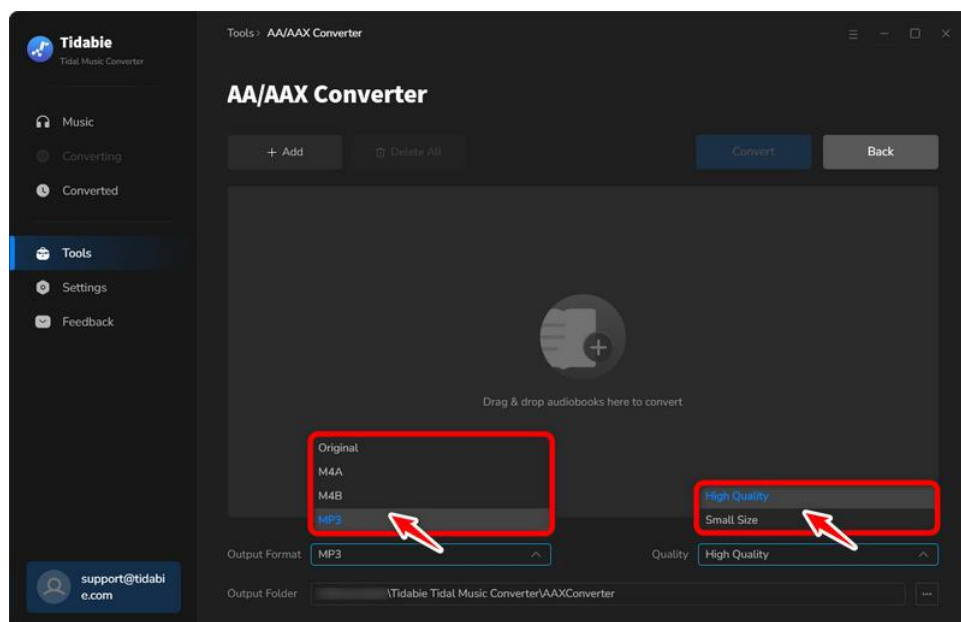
Tidabie
Tidal Music Converter

Music
Converting
Converted

Tools
Settings
Feedback

support@tidabie.com

Tools > AA/AAX Converter

AA/AAX Converter

+ Add
Delete All
Convert
Back

Drag & drop audiobooks here to convert

Original
M4A
M4B
MP3

High Quality
Small Size

Output Format MP3
Quality High Quality

Output Folder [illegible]\Tidabie Tidal Music Converter\AAXConverter ...